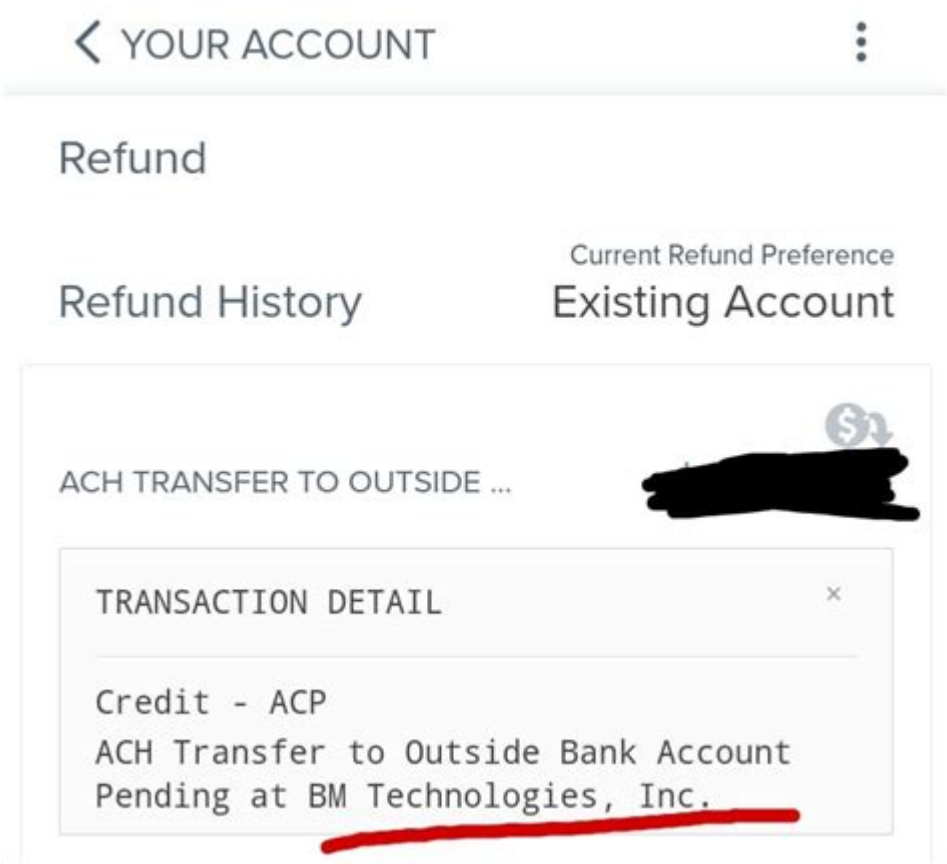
YOUR ACCOUNT

Refund

Current Refund Preference

Refund History Existing Account

ACH TRANSFER TO OUTSIDE ... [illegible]

TRANSACTION DETAIL

×

Credit - ACP
ACH Transfer to Outside Bank Account Pending at BM Technologies, Inc.